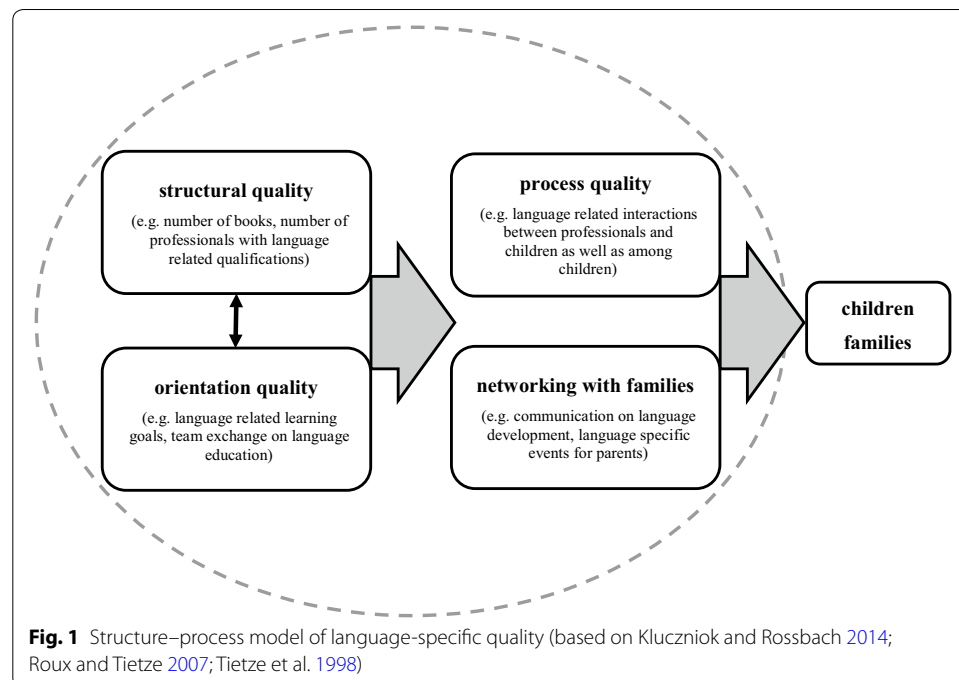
structural quality

(e.g. number of books, number of professionals with language related qualifications)

orientation quality

(e.g. language related learning goals, team exchange on language education)

process quality

(e.g. language related interactions between professionals and children as well as among children)

networking with families

(e.g. communication on language development, language specific events for parents)

children

families

**Fig. 1** Structure–process model of language-specific quality (based on Kluczniok and Rossbach 2014; Roux and Tietze 2007; Tietze et al. 1998)